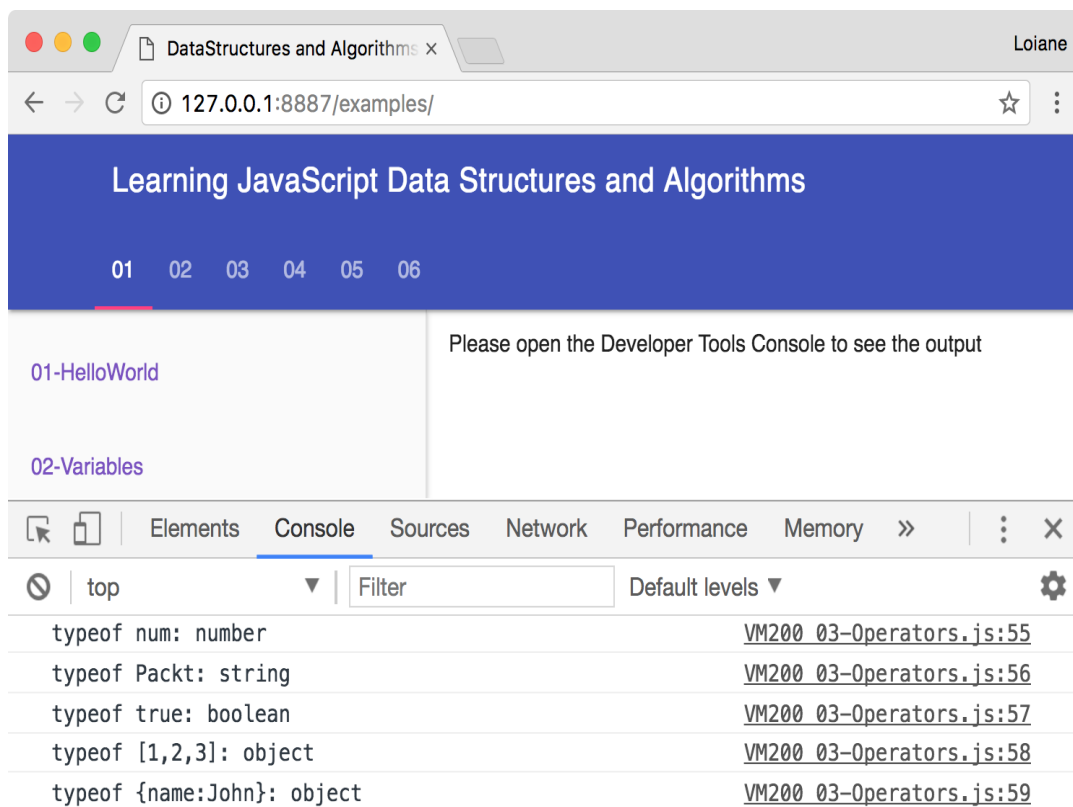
DataStructures and Algorithms ×

Loiane

127.0.0.1:8887/examples/

Learning JavaScript Data Structures and Algorithms

01 02 03 04 05 06

01-HelloWorld

02-Variables

Please open the Developer Tools Console to see the output

Elements Console Sources Network Performance Memory »

top Filter Default levels

typeof num: number VM200 03-Operators.js:55
typeof Packt: string VM200 03-Operators.js:56
typeof true: boolean VM200 03-Operators.js:57
typeof [1,2,3]: object VM200 03-Operators.js:58
typeof {name:John}: object VM200 03-Operators.js:59